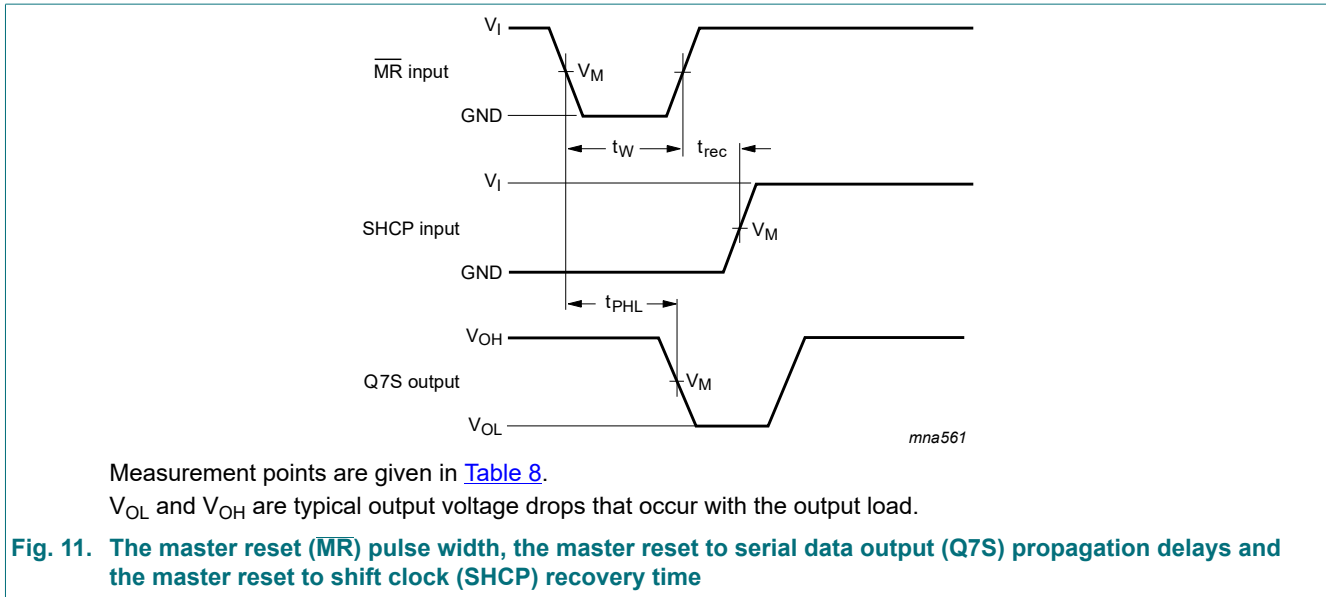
$V_I$
$\overline{MR}$ input
$V_M$
GND
$t_W$
$t_{rec}$
$V_I$
SHCP input
$V_M$
GND
$t_{PHL}$
$V_{OH}$
Q7S output
$V_M$
$V_{OL}$
mna561

Measurement points are given in Table 8.

$V_{OL}$ and $V_{OH}$ are typical output voltage drops that occur with the output load.

Fig. 11. The master reset ($\overline{MR}$) pulse width, the master reset to serial data output (Q7S) propagation delays and the master reset to shift clock (SHCP) recovery time